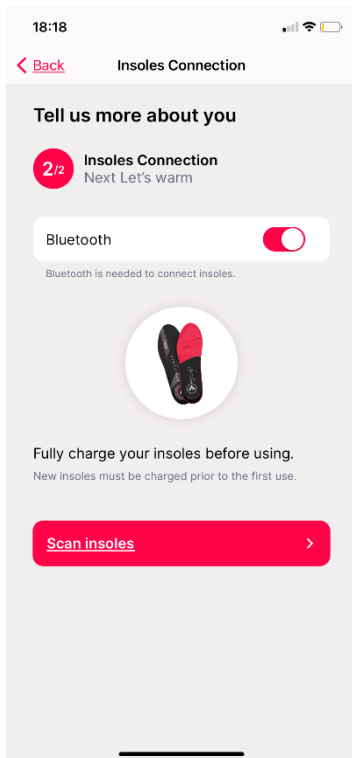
18:18

Back

Insoles Connection

Tell us more about you

2/2

Insoles Connection

Next Let's warm

Bluetooth

Bluetooth is needed to connect insoles.

Fully charge your insoles before using.

New insoles must be charged prior to the first use.

Scan insoles